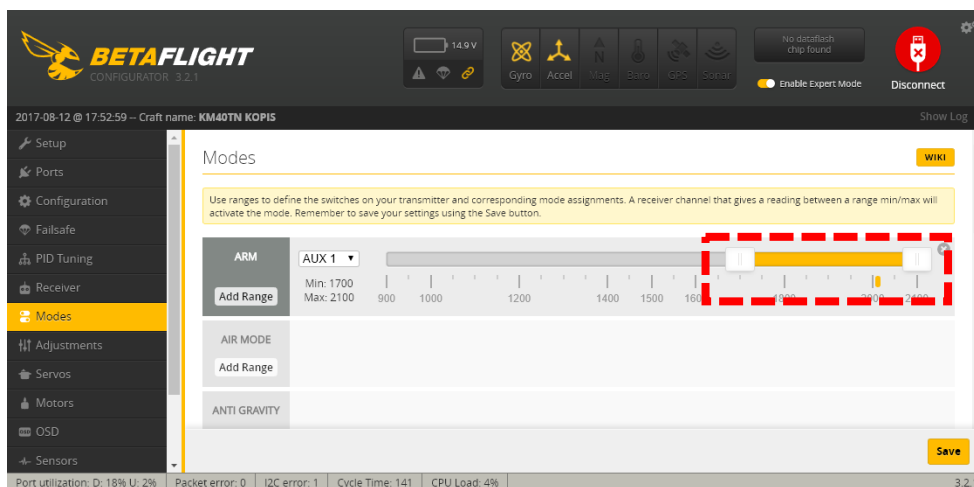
BETAFLIGHT
CONFIGURATOR 3.2.1

14.9 V

Gyro Accel Mag Baro GPS Sonar

No dataflash chip found

Enable Expert Mode

Disconnect

2017-08-12 @ 17:52:59 -- Craft name: KM40TN KOPIS

Show Log

Setup
Ports
Configuration
Failsafe
PID Tuning
Receiver
Modes
Adjustments
Servos
Motors
OSD
Sensors

Modes

WIKI

Use ranges to define the switches on your transmitter and corresponding mode assignments. A receiver channel that gives a reading between a range min/max will activate the mode. Remember to save your settings using the Save button.

ARM
Add Range
AUX 1
Min: 1700
Max: 2100
900 1000 1200 1400 1500 160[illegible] 1800 2000 2100

AIR MODE
Add Range

ANTI GRAVITY

Save

Port utilization: D: 18% U: 2% | Packet error: 0 | I2C error: 1 | Cycle Time: 141 | CPU Load: 4%

3.2